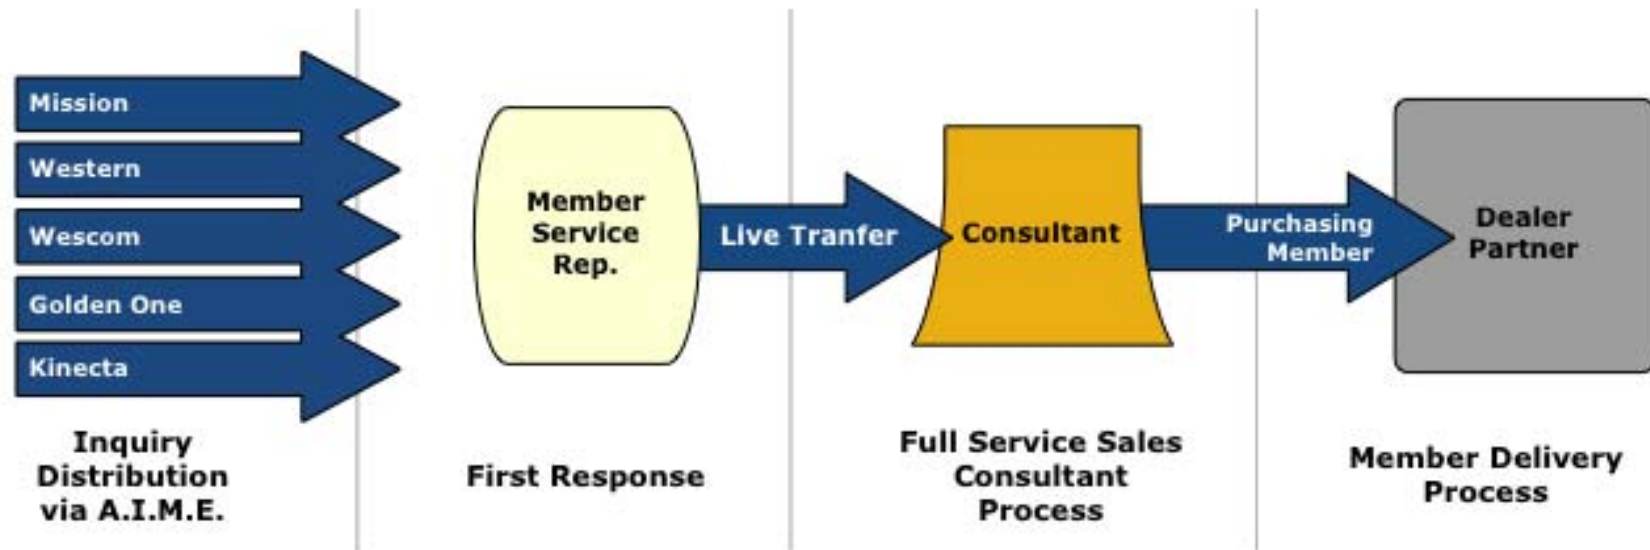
Mission
Western
Wescom
Golden One
Kinecta

Inquiry Distribution via A.I.M.E.

Member Service Rep.

First Response

Live Tranfer

Consultant

Full Service Sales Consultant Process

Purchasing Member

Dealer Partner

Member Delivery Process